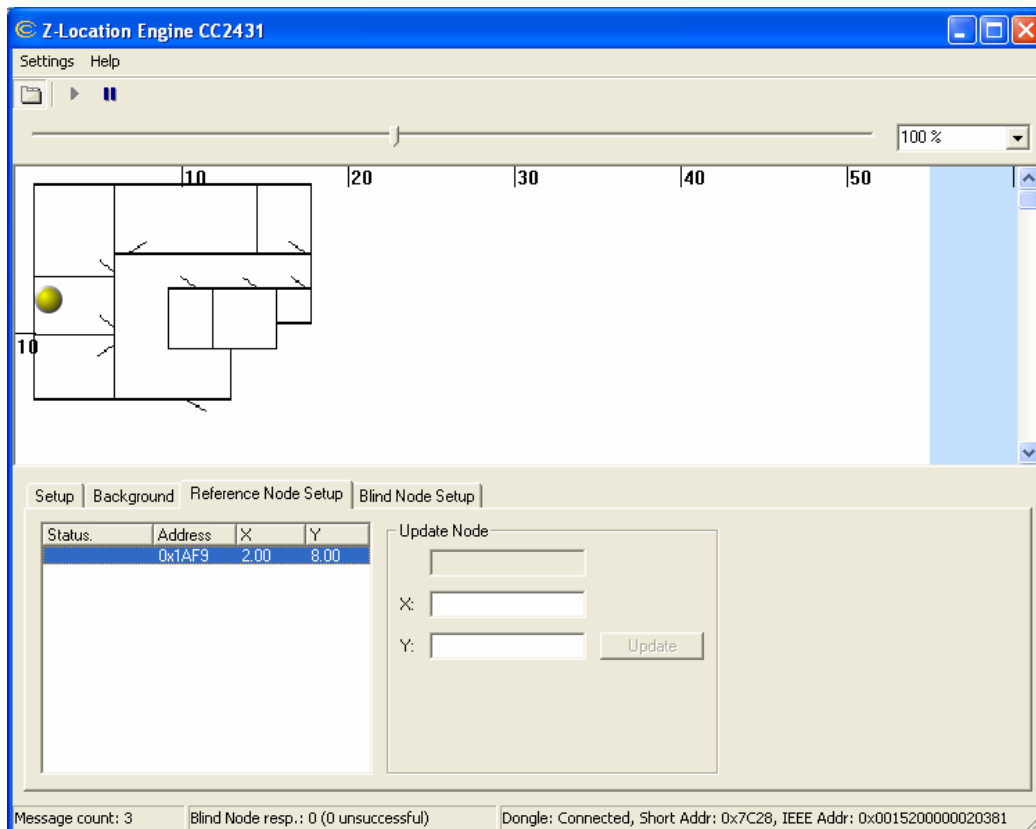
Z-Location Engine CC2431

Settings Help

100 %

10 20 30 40 50

10

Setup | Background | Reference Node Setup | Blind Node Setup

| Status. | Address | X | Y |
|---|---|---|---|
| | 0x1AF9 | 2.00 | 8.00 |

Update Node

X:

Y:

Update

Message count: 3 | Blind Node resp.: 0 (0 unsuccessful) | Dongle: Connected, Short Addr: 0x7C28, IEEE Addr: 0x0015200000020381